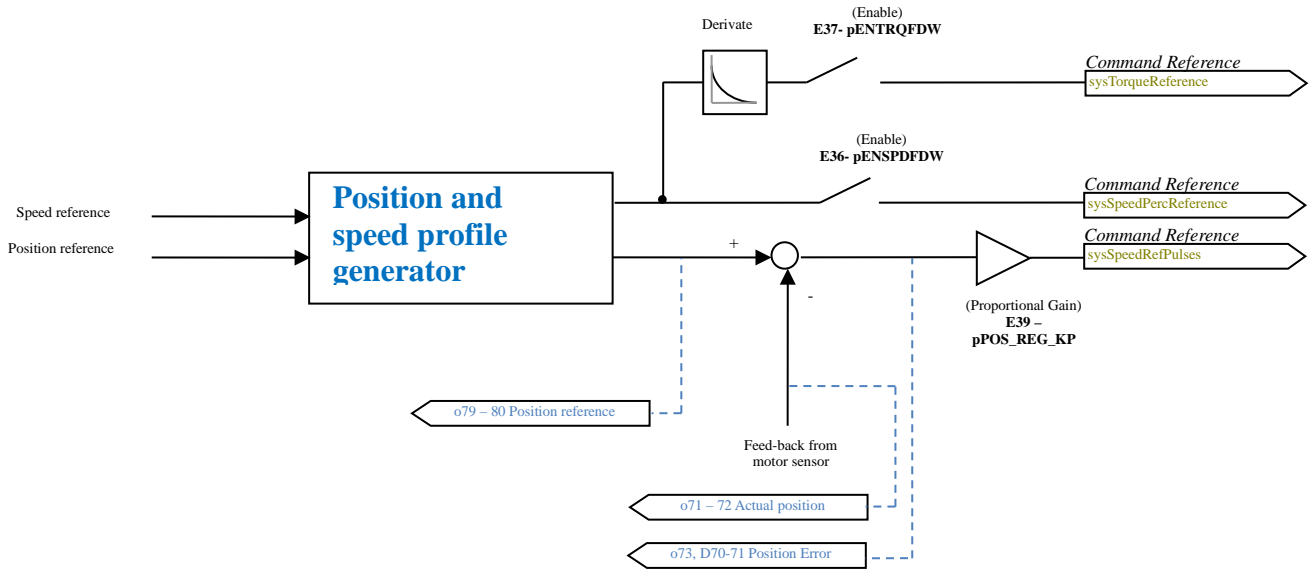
Derivate

(Enable)
E37- pENTRQFDW

Command Reference
sysTorqueReference

(Enable)
E36- pENSPDFDW

Command Reference
sysSpeedPercReference

Speed reference

Position reference

Position and speed profile generator

+

-

Command Reference
sysSpeedRefPulses

(Proportional Gain)
E39 –
pPOS_REG_KP

o79 – 80 Position reference

Feed-back from motor sensor

o71 – 72 Actual position

o73, D70-71 Position Error